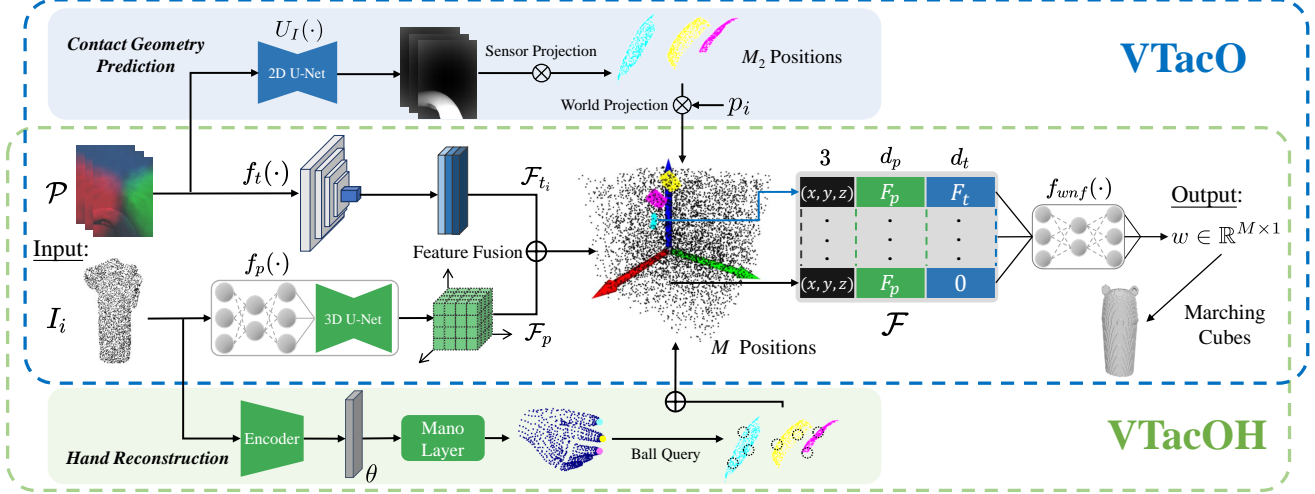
Contact Geometry Prediction

$U_I(\cdot)$

2D U-Net

Sensor Projection

$M_2$ Positions

VTacO

World Projection

$p_i$

$\mathcal{P}$

$f_t(\cdot)$

$\mathcal{F}_{t_i}$

| 3 | $d_p$ | $d_t$ |
|---|---|---|
| $(x, y, z)$ | $F_p$ | $F_t$ |
| $\cdot$ | $\cdot$ | $\cdot$ |
| $(x, y, z)$ | $F_p$ | 0 |

$f_{wnf}(\cdot)$

Output:

$w \in \mathbb{R}^{M \times 1}$

Input:

$f_p(\cdot)$

Feature Fusion

$I_i$

3D U-Net

$\mathcal{F}_p$

$M$ Positions

$\mathcal{F}$

Marching Cubes

Encoder

$\theta$

Mano Layer

Ball Query

Hand Reconstruction

VTacOH